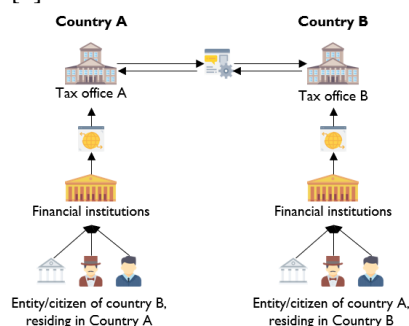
Country A

Country B

Tax office A

Tax office B

Financial institutions

Financial institutions

Entity/citizen of country B, residing in Country A

Entity/citizen of country A, residing in Country B